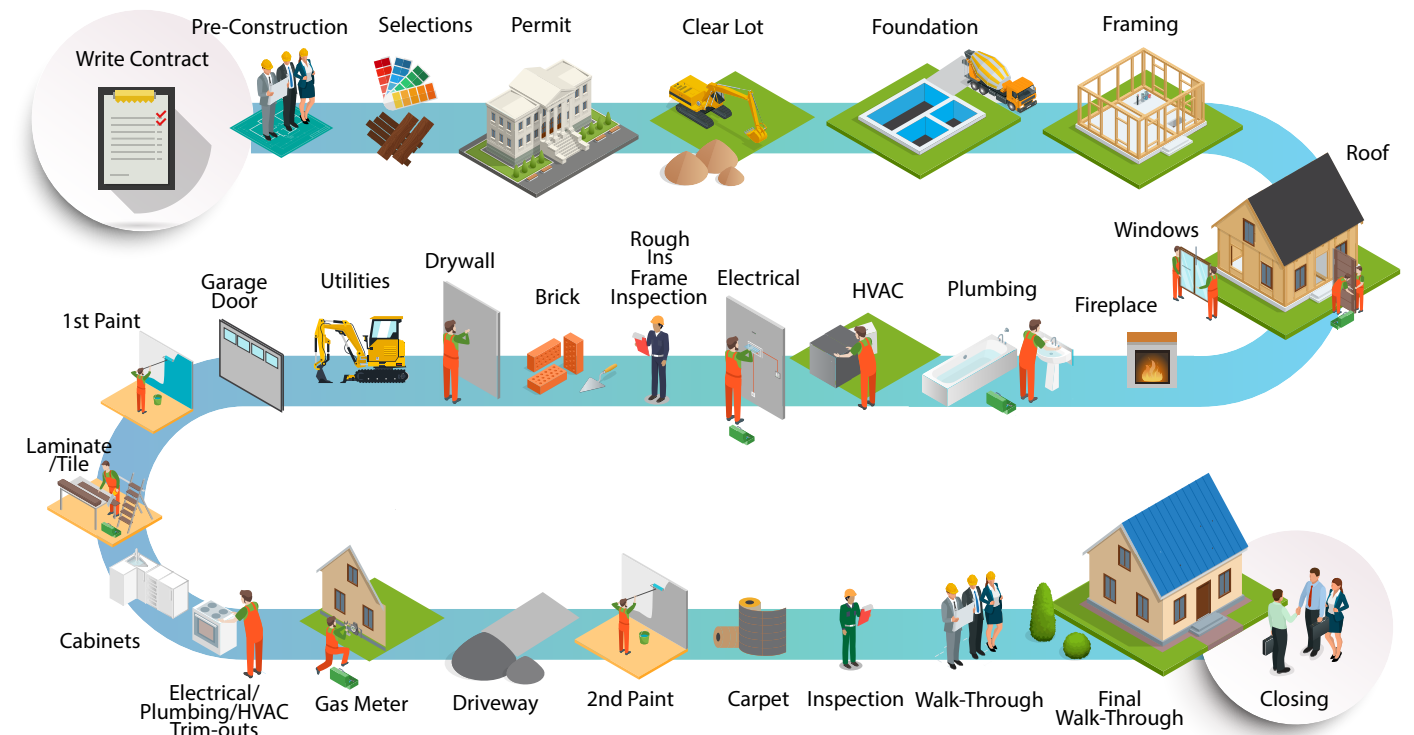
Write Contract

Pre-Construction

Selections

Permit

Clear Lot

Foundation

Framing

Roof

Windows

Fireplace

Plumbing

HVAC

Electrical

Rough Ins Frame Inspection

Brick

Drywall

Utilities

Garage Door

1st Paint

Laminate /Tile

Cabinets

Electrical/ Plumbing/HVAC Trim-outs

Gas Meter

Driveway

2nd Paint

Carpet

Inspection

Walk-Through

Final Walk-Through

Closing